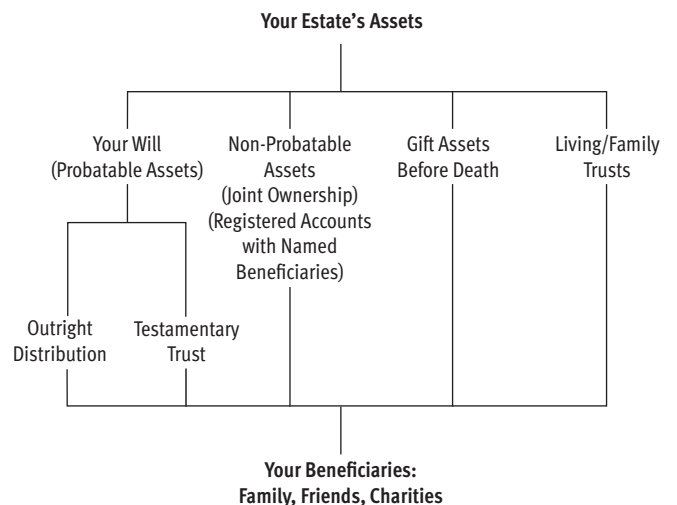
**Your Estate's Assets**

Your Will (Probatable Assets)

Non-Probatable Assets (Joint Ownership) (Registered Accounts with Named Beneficiaries)

Gift Assets Before Death

Living/Family Trusts

Outright Distribution

Testamentary Trust

**Your Beneficiaries: Family, Friends, Charities**